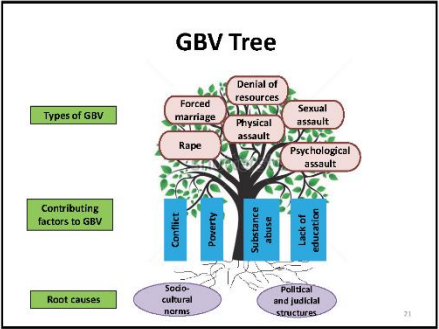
GBV Tree

Types of GBV

Forced marriage

Denial of resources

Physical assault

Sexual assault

Rape

Psychological assault

Contributing factors to GBV

Conflict

Poverty

Substance abuse

Lack of education

Root causes

Socio-cultural norms

Political and judicial structures

21